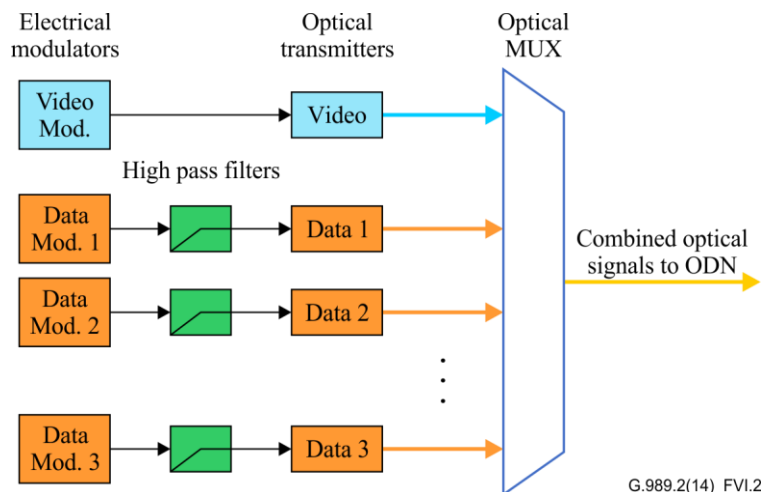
Electrical modulators

Optical transmitters

Optical MUX

Video Mod.

Video

High pass filters

Data Mod. 1

Data 1

Data Mod. 2

Data 2

Data Mod. 3

Data 3

Combined optical signals to ODN

G.989.2(14)_FVI.2